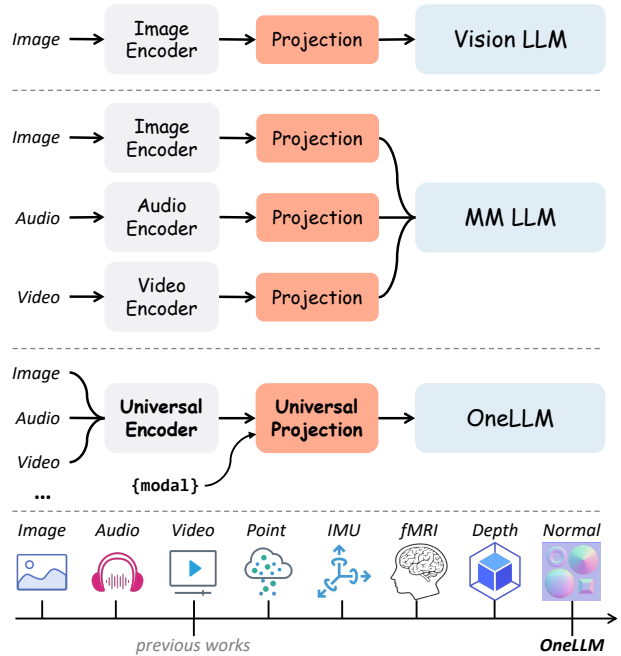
Image Image Encoder Projection Vision LLM

Image Image Encoder Projection

Audio Audio Encoder Projection MM LLM

Video Video Encoder Projection

Image

Audio Universal Encoder Universal Projection OneLLM

Video

...

{modal}

Image Audio Video Point IMU fMRI Depth Normal

previous works

OneLLM